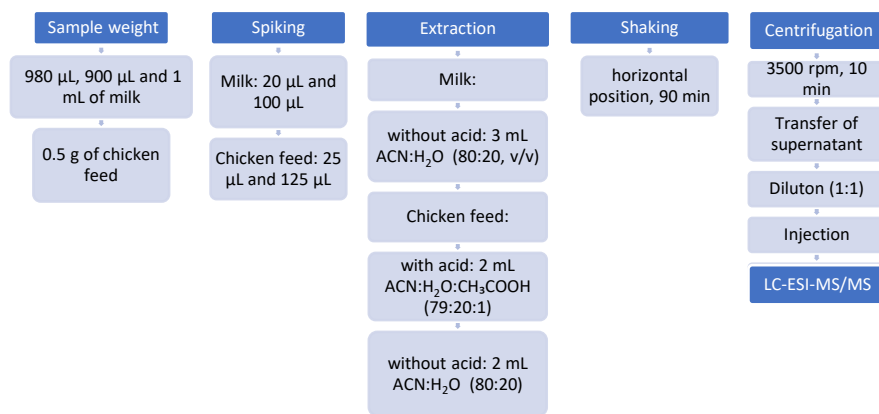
Sample weight

980 µL, 900 µL and 1 mL of milk

0.5 g of chicken feed

Spiking

Milk: 20 µL and 100 µL

Chicken feed: 25 µL and 125 µL

Extraction

Milk:

without acid: 3 mL ACN:$H_2O$ (80:20, v/v)

Chicken feed:

with acid: 2 mL ACN:$H_2O$:$CH_3COOH$ (79:20:1)

without acid: 2 mL ACN:$H_2O$ (80:20)

Shaking

horizontal position, 90 min

Centrifugation

3500 rpm, 10 min

Transfer of supernatant

Diluton (1:1)

Injection

LC-ESI-MS/MS